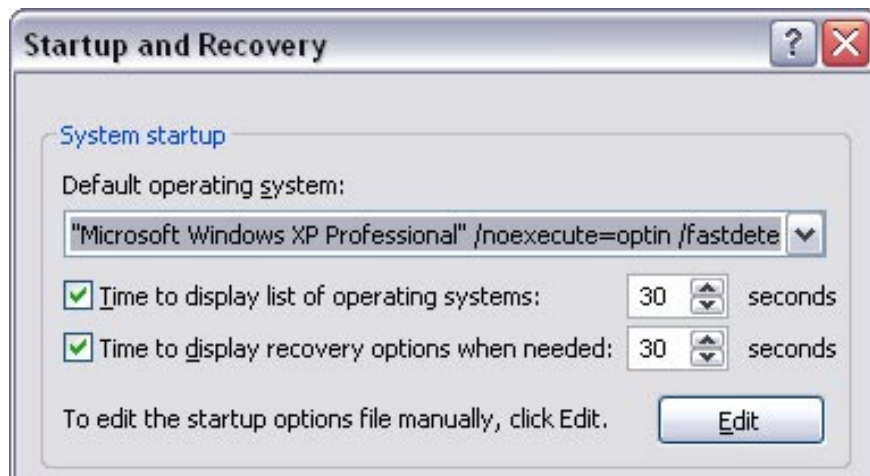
Startup and Recovery

?

System startup

Default operating system:

"Microsoft Windows XP Professional" /noexecute=optin /fastdete

Time to display list of operating systems: 30 seconds

Time to display recovery options when needed: 30 seconds

To edit the startup options file manually, click Edit.

Edit